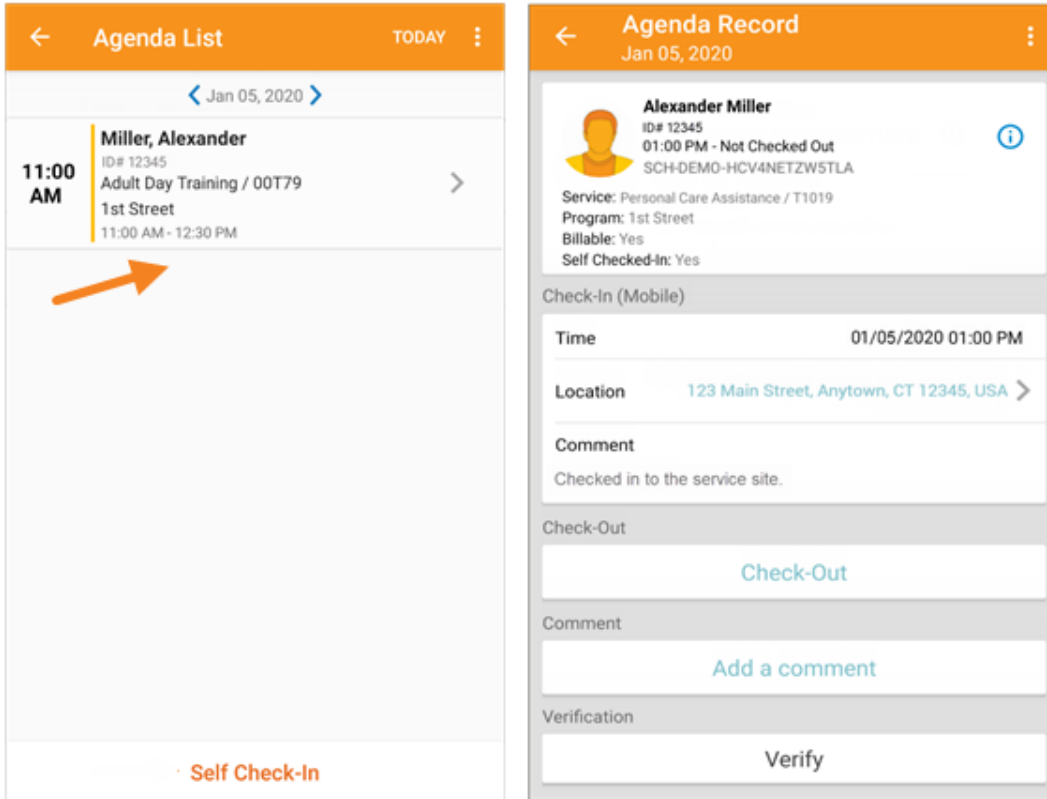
Agenda List TODAY

Jan 05, 2020

11:00 AM

Miller, Alexander
ID# 12345
Adult Day Training / 00T79
1st Street
11:00 AM - 12:30 PM

Self Check-In

Agenda Record
Jan 05, 2020

Alexander Miller
ID# 12345
01:00 PM - Not Checked Out
SCH-DEMO-HCV4NETZW5TLA

Service: Personal Care Assistance / T1019
Program: 1st Street
Billable: Yes
Self Checked-In: Yes

Check-In (Mobile)

Time 01/05/2020 01:00 PM

Location 123 Main Street, Anytown, CT 12345, USA

Comment
Checked in to the service site.

Check-Out

Check-Out

Comment

Add a comment

Verification

Verify